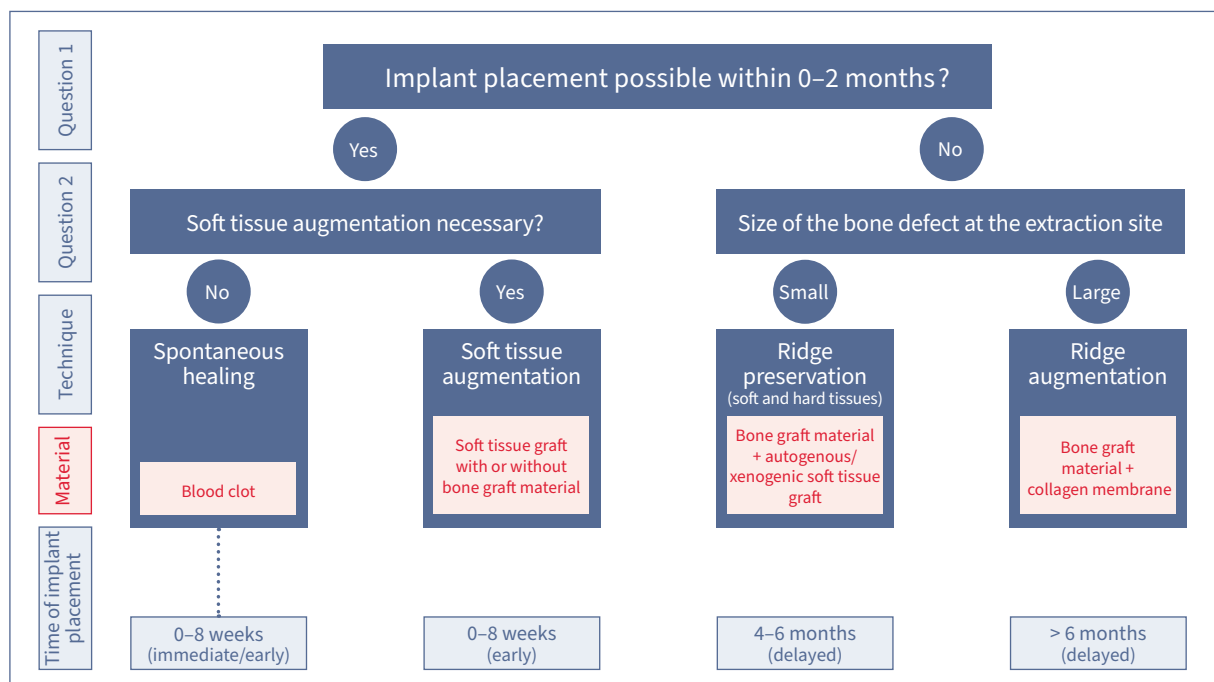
Question 1

Implant placement possible within 0–2 months?

Yes

No

Question 2

Soft tissue augmentation necessary?

Size of the bone defect at the extraction site

No

Yes

Small

Large

Technique

Spontaneous healing

Soft tissue augmentation

Ridge preservation
(soft and hard tissues)

Ridge augmentation

Material

Blood clot

Soft tissue graft with or without bone graft material

Bone graft material + autogenous/ xenogenic soft tissue graft

Bone graft material + collagen membrane

Time of implant placement

0–8 weeks
(immediate/early)

0–8 weeks
(early)

4–6 months
(delayed)

> 6 months
(delayed)